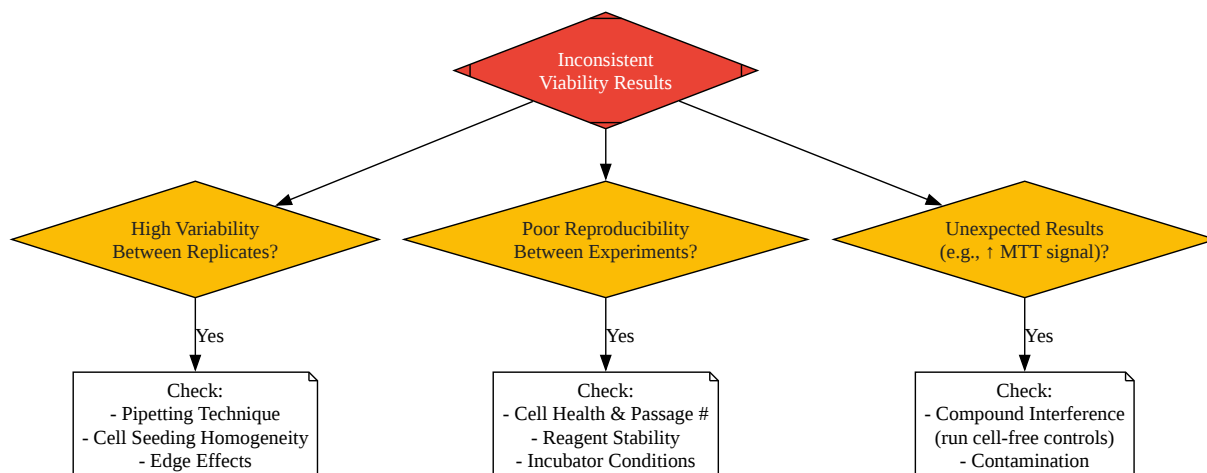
Inconsistent Viability Results

High Variability Between Replicates?

Poor Reproducibility Between Experiments?

Unexpected Results (e.g., ↑ MTT signal)?

Yes

Yes

Yes

Check:
- Pipetting Technique
- Cell Seeding Homogeneity
- Edge Effects

Check:
- Cell Health & Passage #
- Reagent Stability
- Incubator Conditions

Check:
- Compound Interference (run cell-free controls)
- Contamination